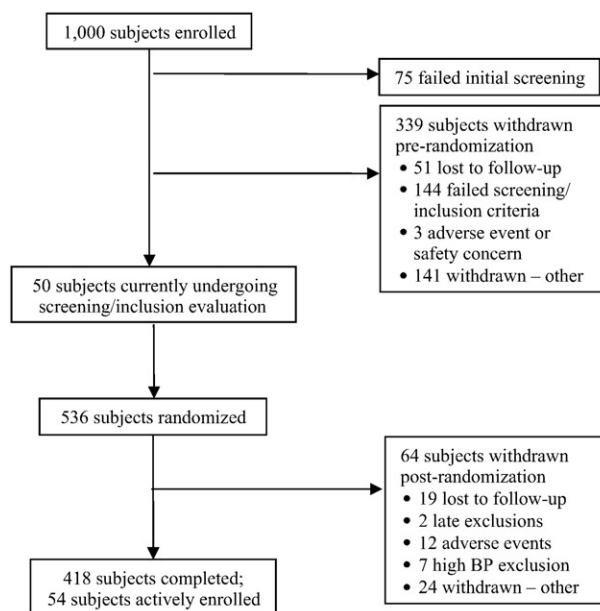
1,000 subjects enrolled

75 failed initial screening

339 subjects withdrawn pre-randomization
• 51 lost to follow-up
• 144 failed screening/ inclusion criteria
• 3 adverse event or safety concern
• 141 withdrawn – other

50 subjects currently undergoing screening/inclusion evaluation

536 subjects randomized

64 subjects withdrawn post-randomization
• 19 lost to follow-up
• 2 late exclusions
• 12 adverse events
• 7 high BP exclusion
• 24 withdrawn – other

418 subjects completed; 54 subjects actively enrolled